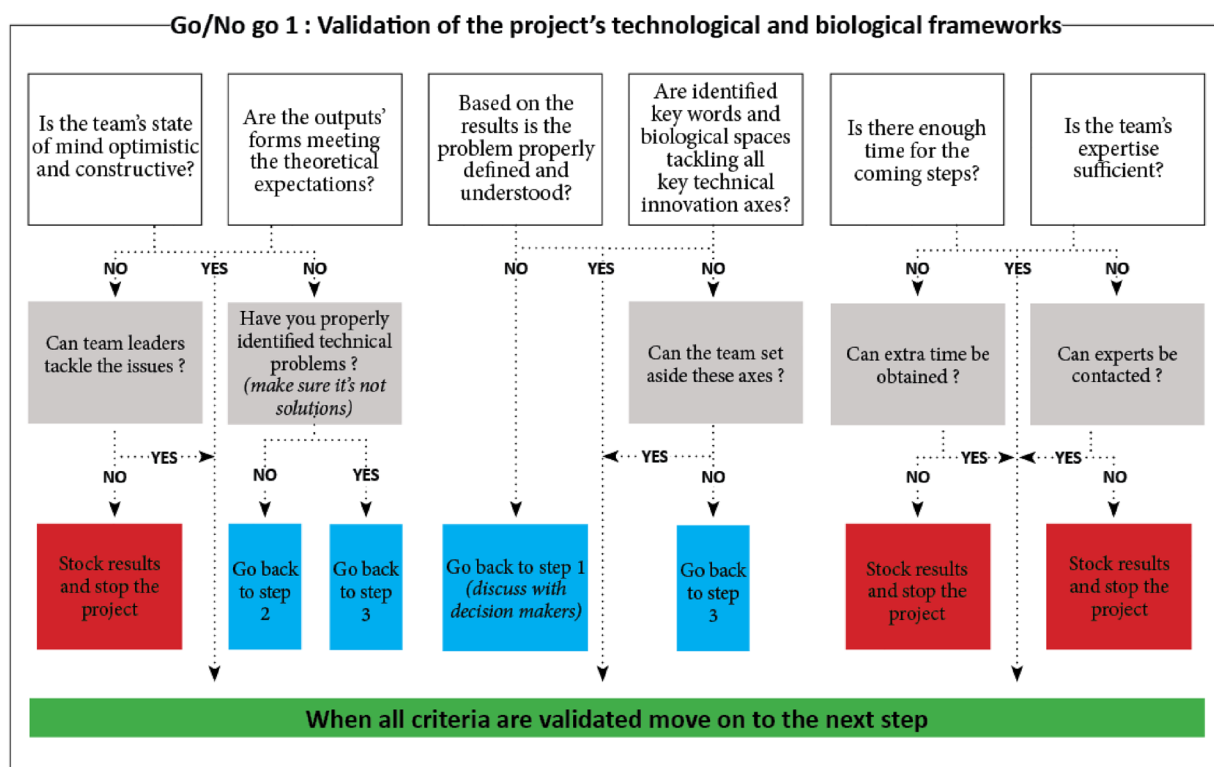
Go/No go 1 : Validation of the project's technological and biological frameworks

Is the team's state of mind optimistic and constructive?

Are the outputs' forms meeting the theoretical expectations?

Based on the results is the problem properly defined and understood?

Are identified key words and biological spaces tackling all key technical innovation axes?

Is there enough time for the coming steps?

Is the team's expertise sufficient?

NO YES NO

NO YES NO

NO YES NO

Can team leaders tackle the issues ?

Have you properly identified technical problems ? *(make sure it's not solutions)*

Can the team set aside these axes ?

Can extra time be obtained ?

Can experts be contacted ?

YES

NO

NO YES

YES

NO

YES YES

NO NO

Stock results and stop the project

Go back to step 2

Go back to step 3

Go back to step 1 *(discuss with decision makers)*

Go back to step 3

Stock results and stop the project

Stock results and stop the project

When all criteria are validated move on to the next step